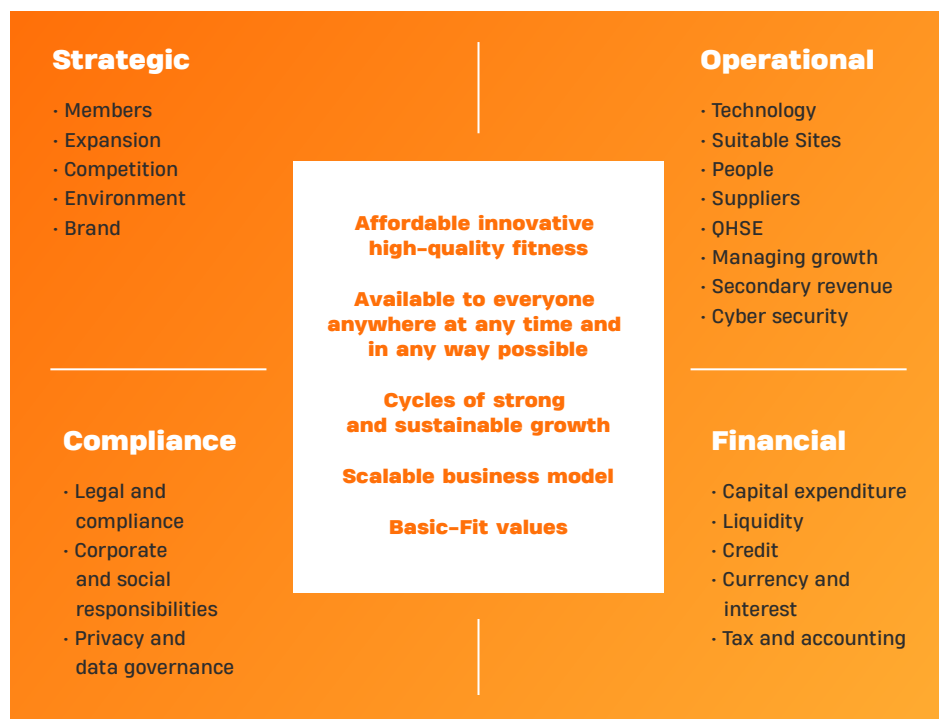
Strategic

· Members
· Expansion
· Competition
· Environment
· Brand

Operational

· Technology
· Suitable Sites
· People
· Suppliers
· QHSE
· Managing growth
· Secondary revenue
· Cyber security

Affordable innovative high-quality fitness

Available to everyone anywhere at any time and in any way possible

Cycles of strong and sustainable growth

Scalable business model

Basic-Fit values

Compliance

· Legal and compliance
· Corporate and social responsibilities
· Privacy and data governance

Financial

· Capital expenditure
· Liquidity
· Credit
· Currency and interest
· Tax and accounting